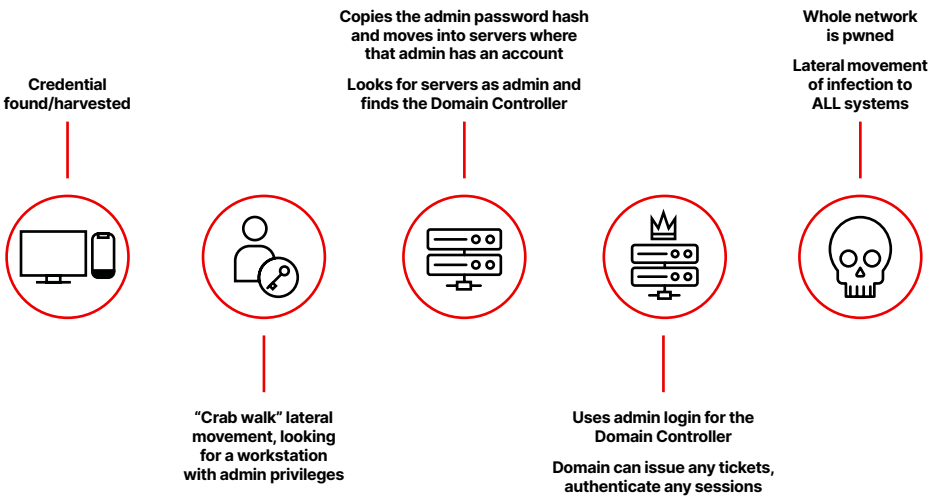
Credential found/harvested

“Crab walk” lateral movement, looking for a workstation with admin privileges

Copies the admin password hash and moves into servers where that admin has an account

Looks for servers as admin and finds the Domain Controller

Uses admin login for the Domain Controller

Domain can issue any tickets, authenticate any sessions

Whole network is pwned

Lateral movement of infection to ALL systems